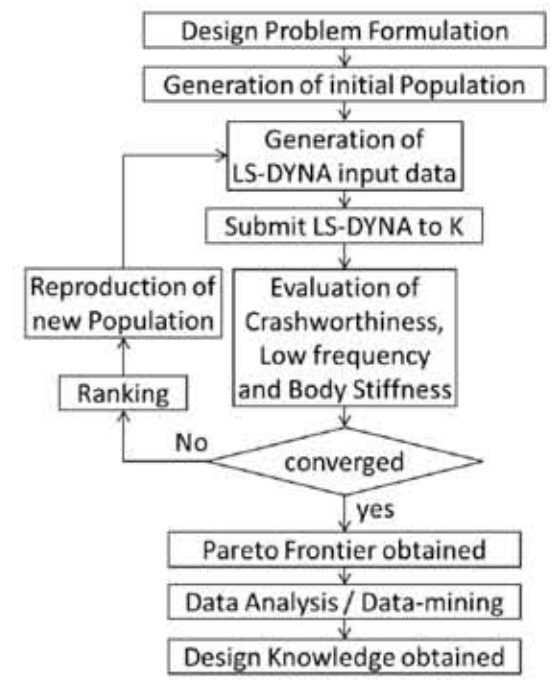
Design Problem Formulation

Generation of initial Population

Generation of LS-DYNA input data

Submit LS-DYNA to K

Evaluation of Crashworthiness, Low frequency and Body Stiffness

Reproduction of new Population

Ranking

No

converged

yes

Pareto Frontier obtained

Data Analysis / Data-mining

Design Knowledge obtained